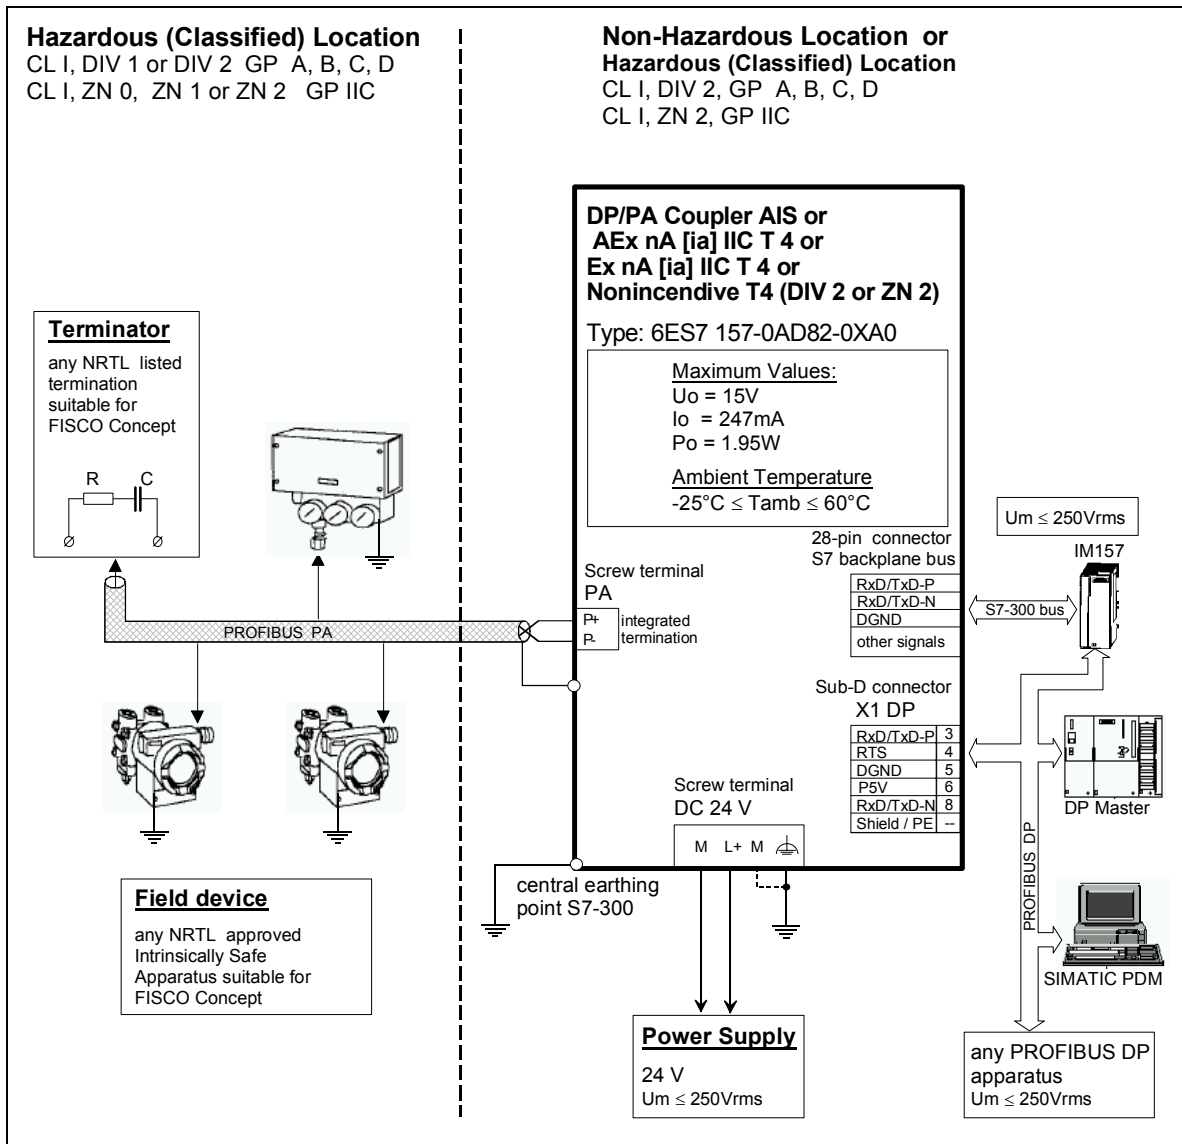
Hazardous (Classified) Location
CL I, DIV 1 or DIV 2 GP A, B, C, D
CL I, ZN 0, ZN 1 or ZN 2 GP IIC

Non-Hazardous Location or
Hazardous (Classified) Location
CL I, DIV 2, GP A, B, C, D
CL I, ZN 2, GP IIC

DP/PA Coupler AIS or
AEx nA [ia] IIC T 4 or
Ex nA [ia] IIC T 4 or
Nonincendive T4 (DIV 2 or ZN 2)

Type: 6ES7 157-0AD82-0XA0

Maximum Values:
Uo = 15V
Io = 247mA
Po = 1.95W

Ambient Temperature
-25°C ≤ Tamb ≤ 60°C

Terminator
any NRTL listed termination suitable for FISCO Concept

R C

Um ≤ 250Vrms

28-pin connector
S7 backplane bus

IM157

Screw terminal
PA

| RxD/TxD-P |
|---|
| RxD/TxD-N |
| DGND |
| other signals |

S7-300 bus

P+
P-
integrated termination

PROFIBUS PA

Sub-D connector
X1 DP

| RxD/TxD-P | 3 |
|---|---|
| RTS | 4 |
| DGND | 5 |
| P5V | 6 |
| RxD/TxD-N | 8 |
| Shield / PE | -- |

DP Master

Screw terminal
DC 24 V

M L+ M

PROFIBUS DP

central earthing point S7-300

Field device
any NRTL approved Intrinsically Safe Apparatus suitable for FISCO Concept

SIMATIC PDM

Power Supply
24 V
Um ≤ 250Vrms

any PROFIBUS DP apparatus
Um ≤ 250Vrms